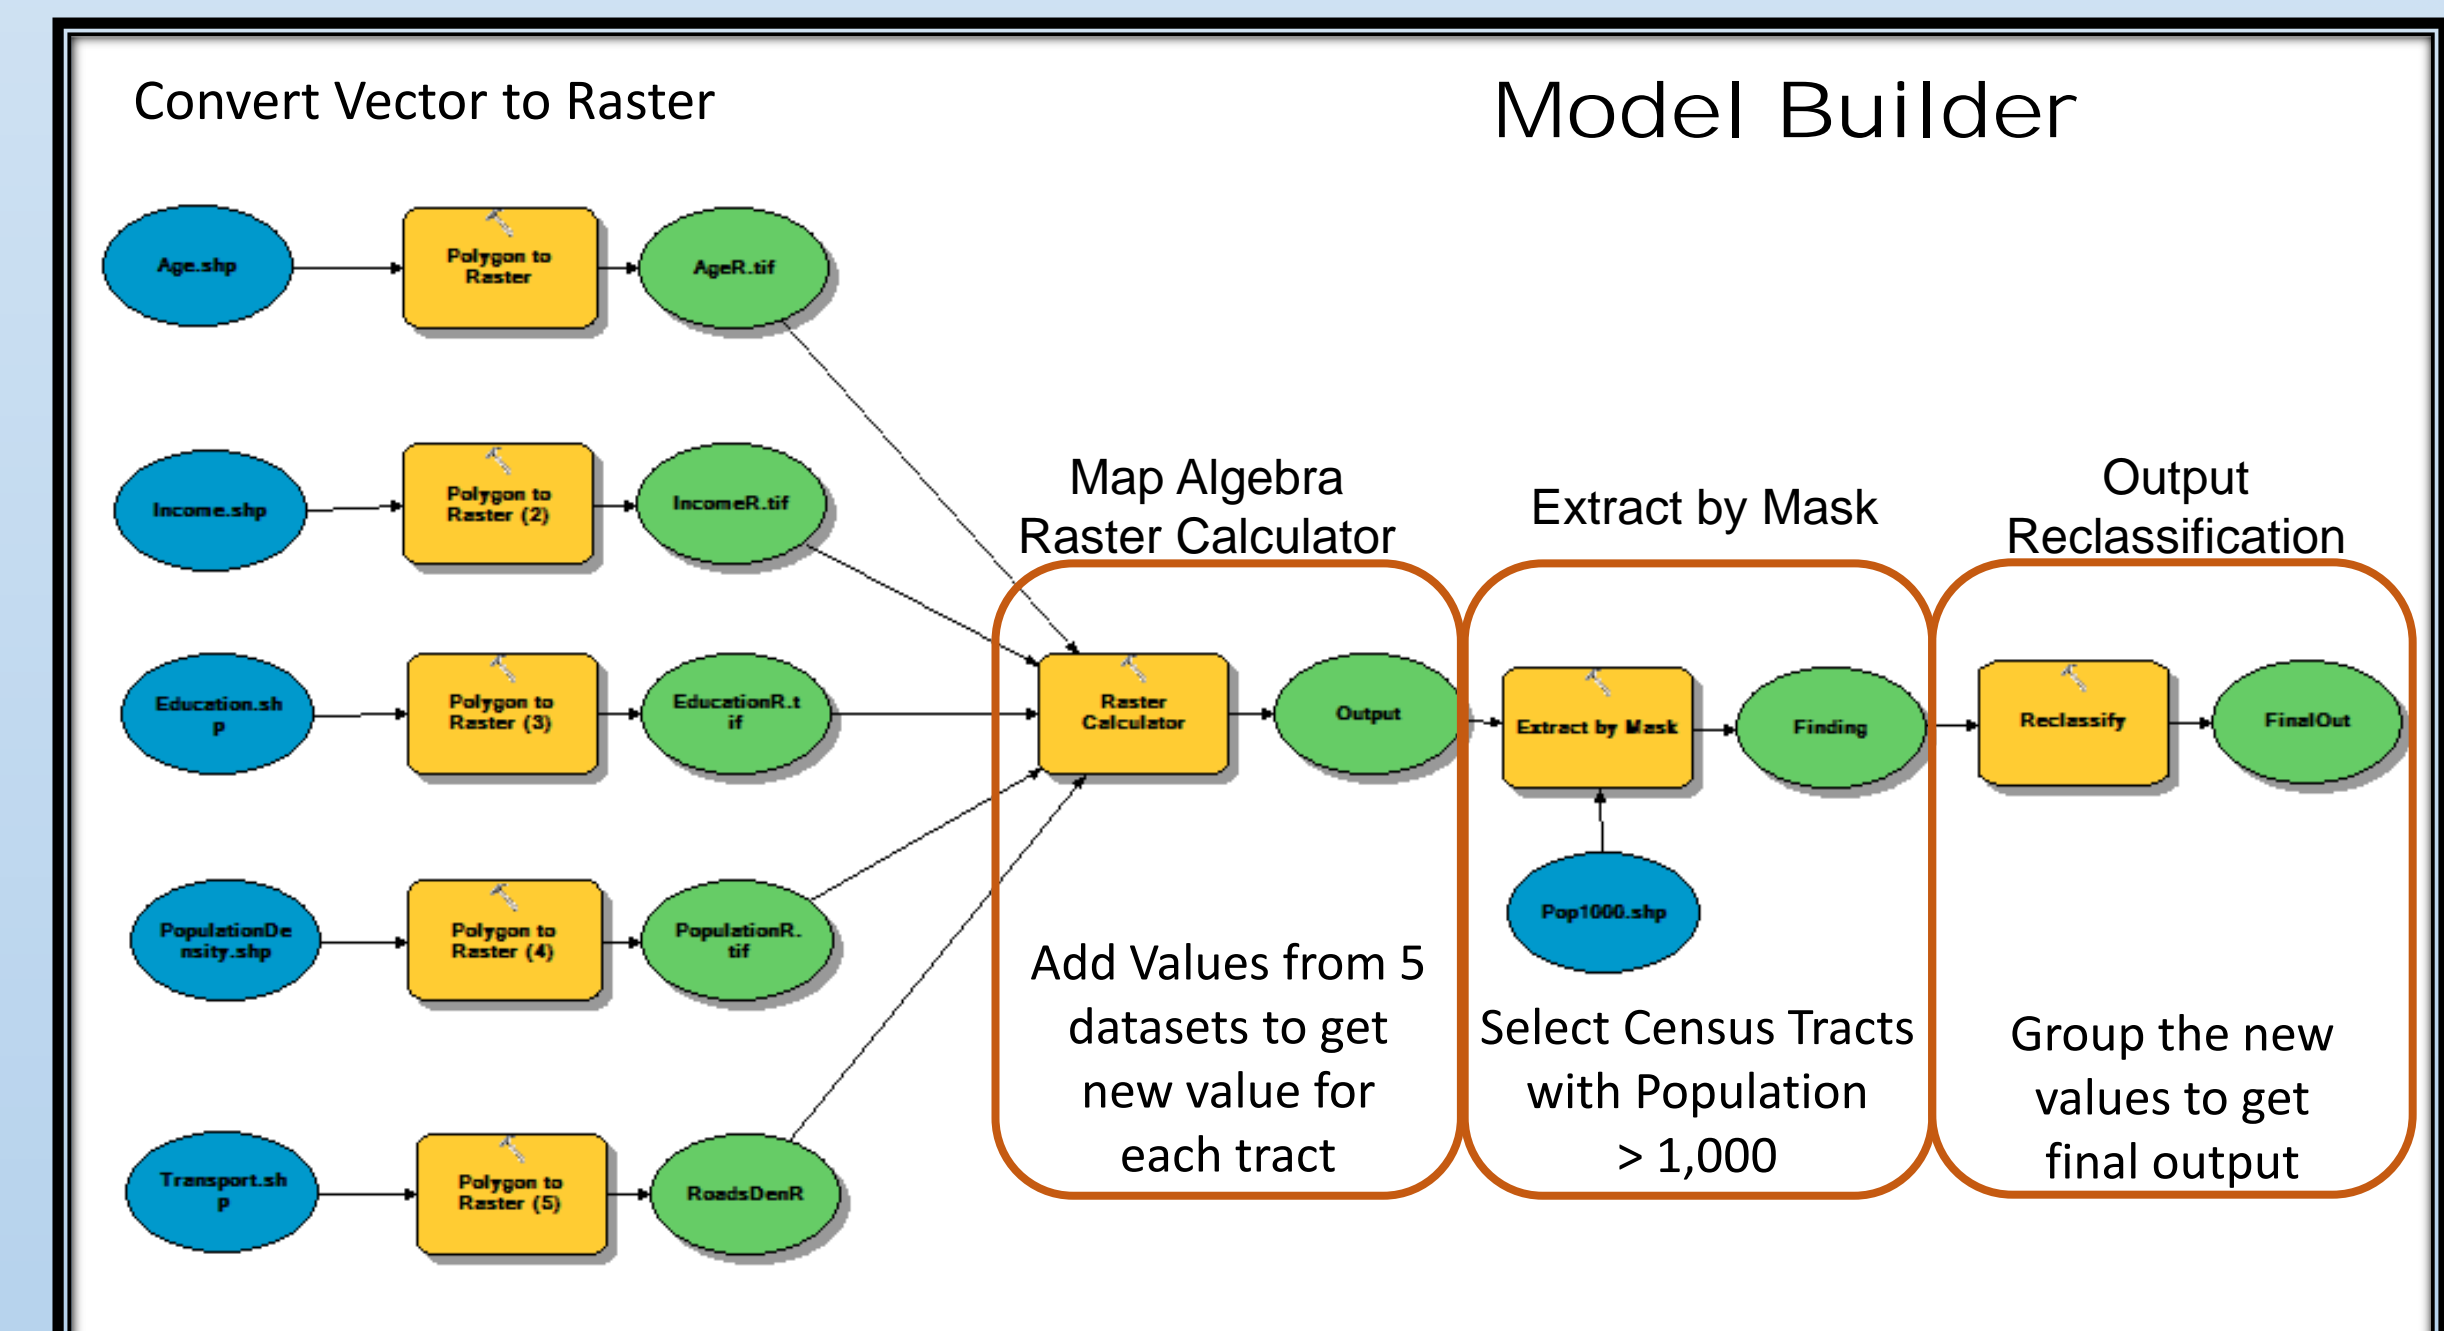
Convert Vector to Raster

Model Builder

Age.shp

Polygon to Raster

AgeR.tif

Income.shp

Polygon to Raster (2)

IncomeR.tif

Education.shp

Polygon to Raster (3)

EducationR.tif

PopulationDensity.shp

Polygon to Raster (4)

PopulationR.tif

Transport.shp

Polygon to Raster (5)

RoadsDenR

Map Algebra Raster Calculator

Raster Calculator

Output

Add Values from 5 datasets to get new value for each tract

Extract by Mask

Extract by Mask

Finding

Pop1000.shp

Select Census Tracts with Population > 1,000

Output Reclassification

Reclassify

FinalOut

Group the new values to get final output